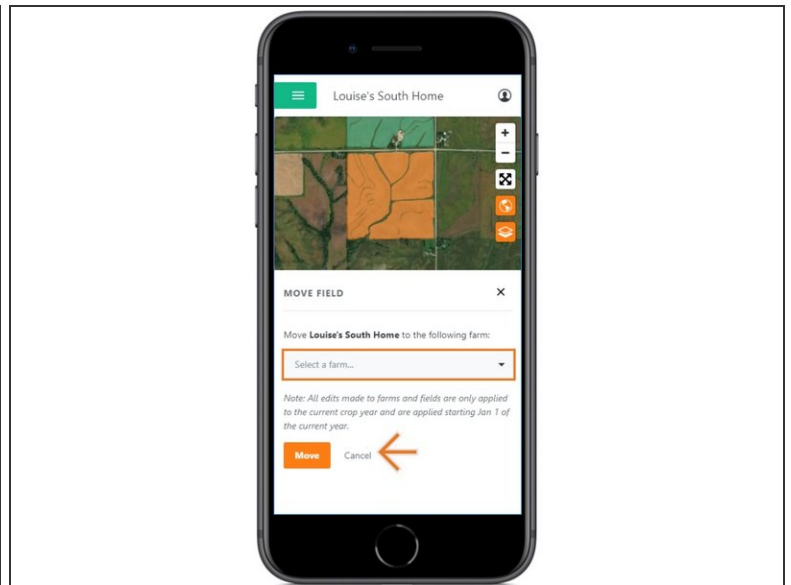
Louise's South Home

+
−

MOVE FIELD

×

Move **Louise's South Home** to the following farm:

Select a farm...

Note: All edits made to farms and fields are only applied to the current crop year and are applied starting Jan 1 of the current year.

Move

Cancel